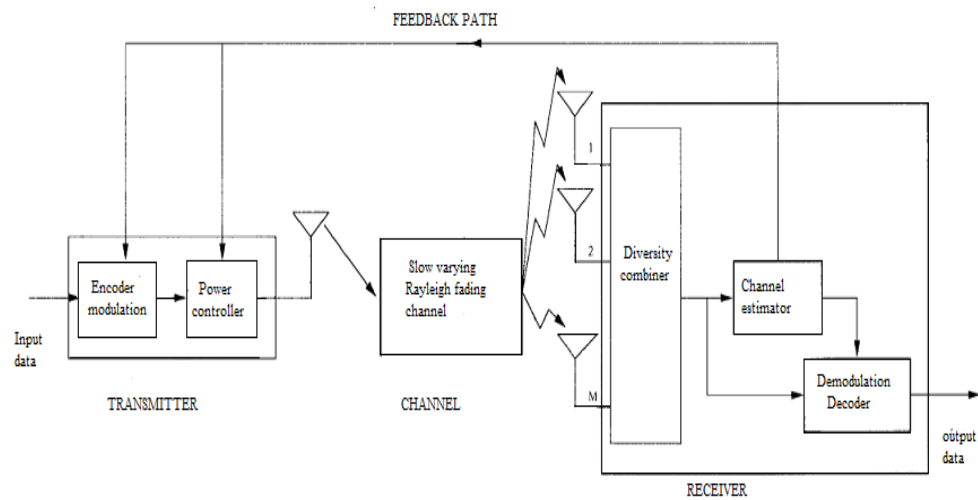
FEEDBACK PATH

Input data

Encoder modulation

Power controller

TRANSMITTER

Slow varying Rayleigh fading channel

CHANNEL

1

2

M

Diversity combiner

Channel estimator

Demodulation Decoder

output data

RECEIVER